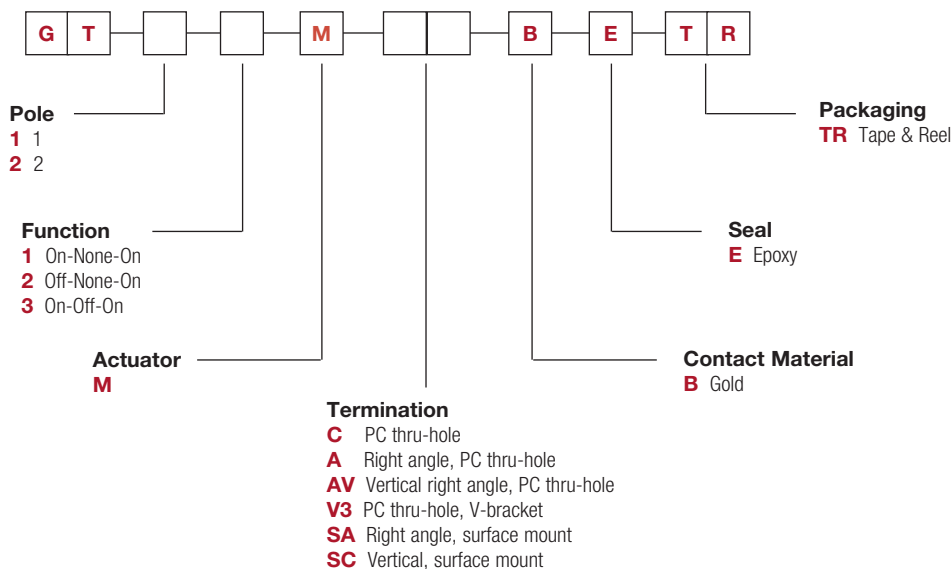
G T M B E T R

Pole
1 1
2 2

Function
1 On-None-On
2 Off-None-On
3 On-Off-On

Actuator
M

Termination
C PC thru-hole
A Right angle, PC thru-hole
AV Vertical right angle, PC thru-hole
V3 PC thru-hole, V-bracket
SA Right angle, surface mount
SC Vertical, surface mount

Contact Material
B Gold

Seal
E Epoxy

Packaging
TR Tape & Reel